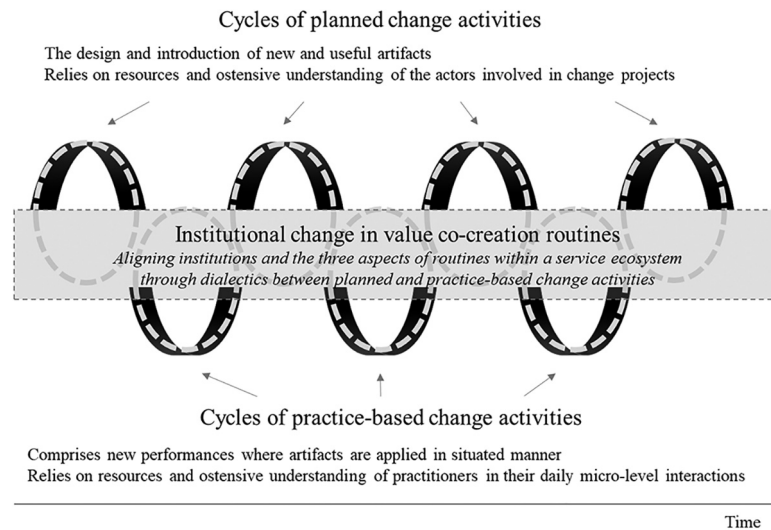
Cycles of planned change activities

The design and introduction of new and useful artifacts
Relies on resources and ostensive understanding of the actors involved in change projects

Institutional change in value co-creation routines
Aligning institutions and the three aspects of routines within a service ecosystem through dialectics between planned and practice-based change activities

Cycles of practice-based change activities

Comprises new performances where artifacts are applied in situated manner
Relies on resources and ostensive understanding of practitioners in their daily micro-level interactions

Time